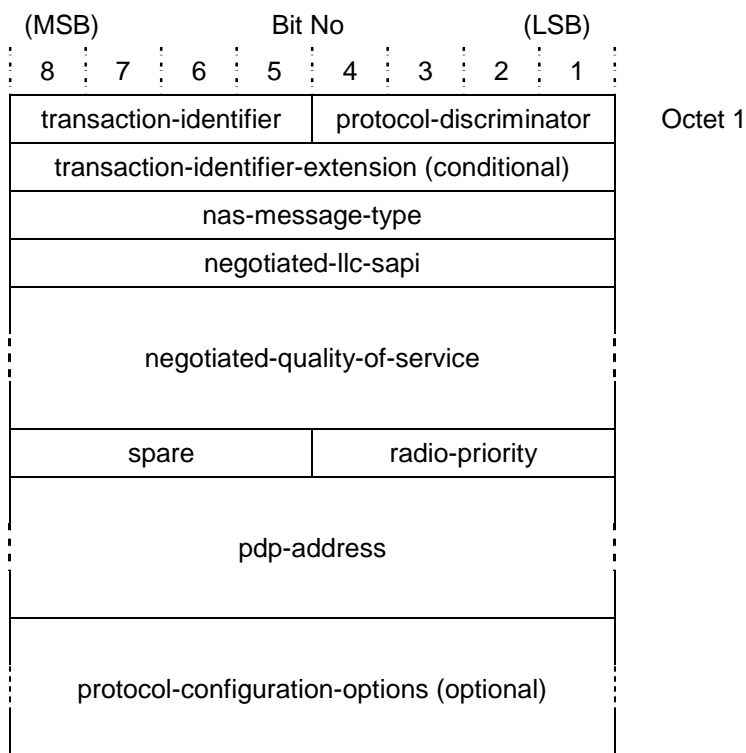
(MSB) Bit No (LSB)

| 8 | 7 | 6 | 5 | 4 | 3 | 2 | 1 | |
|---|---|---|---|---|---|---|---|---|
| transaction-identifier | | | | protocol-discriminator | | | | Octet 1 |
| transaction-identifier-extension (conditional) | | | | | | | | |
| nas-message-type | | | | | | | | |
| negotiated-llc-sapi | | | | | | | | |
| negotiated-quality-of-service | | | | | | | | |
| spare | | | | radio-priority | | | | |
| pdp-address | | | | | | | | |
| protocol-configuration-options (optional) | | | | | | | | |